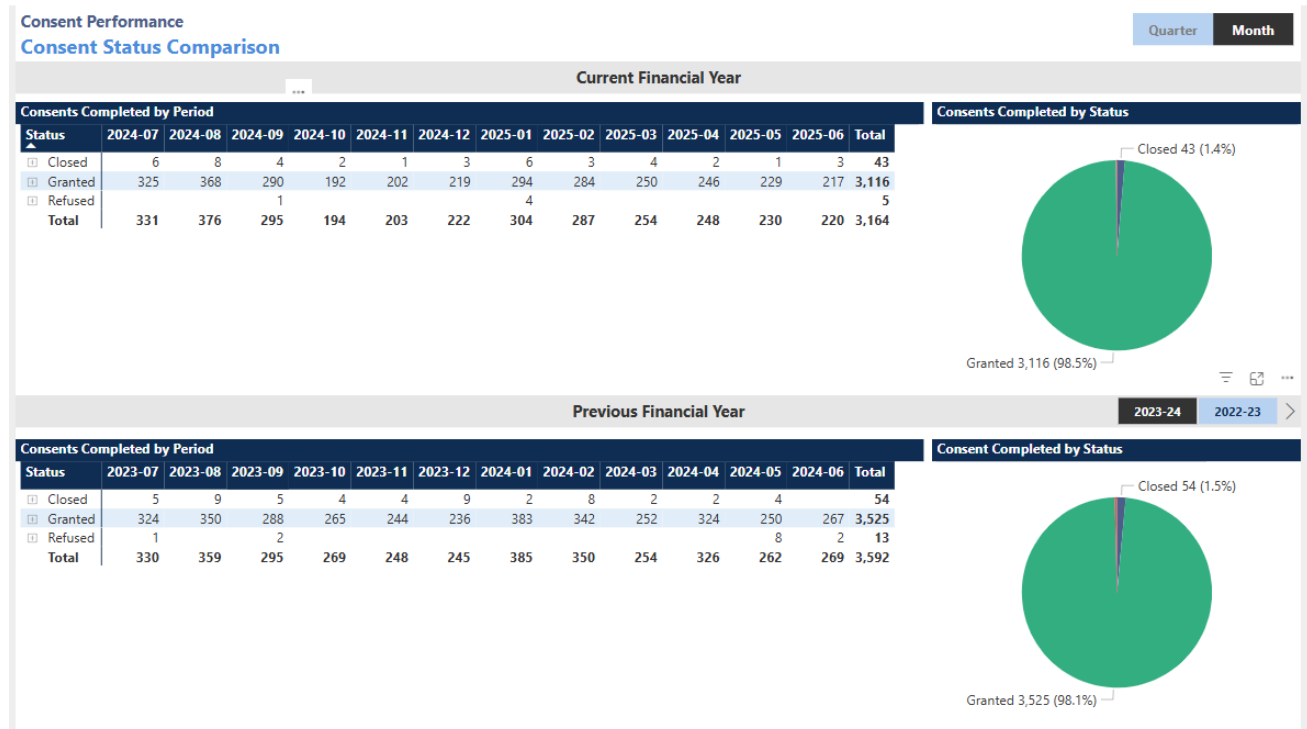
Consent Performance
Consent Status Comparison

Quarter Month

Current Financial Year

Consents Completed by Period

| Status | 2024-07 | 2024-08 | 2024-09 | 2024-10 | 2024-11 | 2024-12 | 2025-01 | 2025-02 | 2025-03 | 2025-04 | 2025-05 | 2025-06 | Total |
|---|---|---|---|---|---|---|---|---|---|---|---|---|---|
| Closed | 6 | 8 | 4 | 2 | 1 | 3 | 6 | 3 | 4 | 2 | 1 | 3 | 43 |
| Granted | 325 | 368 | 290 | 192 | 202 | 219 | 294 | 284 | 250 | 246 | 229 | 217 | 3,116 |
| Refused | | | 1 | | | | 4 | | | | | | 5 |
| Total | 331 | 376 | 295 | 194 | 203 | 222 | 304 | 287 | 254 | 248 | 230 | 220 | 3,164 |

Consents Completed by Status

Closed 43 (1.4%)
Granted 3,116 (98.5%)

Previous Financial Year

2023-24 2022-23

Consents Completed by Period

| Status | 2023-07 | 2023-08 | 2023-09 | 2023-10 | 2023-11 | 2023-12 | 2024-01 | 2024-02 | 2024-03 | 2024-04 | 2024-05 | 2024-06 | Total |
|---|---|---|---|---|---|---|---|---|---|---|---|---|---|
| Closed | 5 | 9 | 5 | 4 | 4 | 9 | 2 | 8 | 2 | 2 | 4 | | 54 |
| Granted | 324 | 350 | 288 | 265 | 244 | 236 | 383 | 342 | 252 | 324 | 250 | 267 | 3,525 |
| Refused | 1 | | 2 | | | | | | | | 8 | 2 | 13 |
| Total | 330 | 359 | 295 | 269 | 248 | 245 | 385 | 350 | 254 | 326 | 262 | 269 | 3,592 |

Consent Completed by Status

Closed 54 (1.5%)
Granted 3,525 (98.1%)